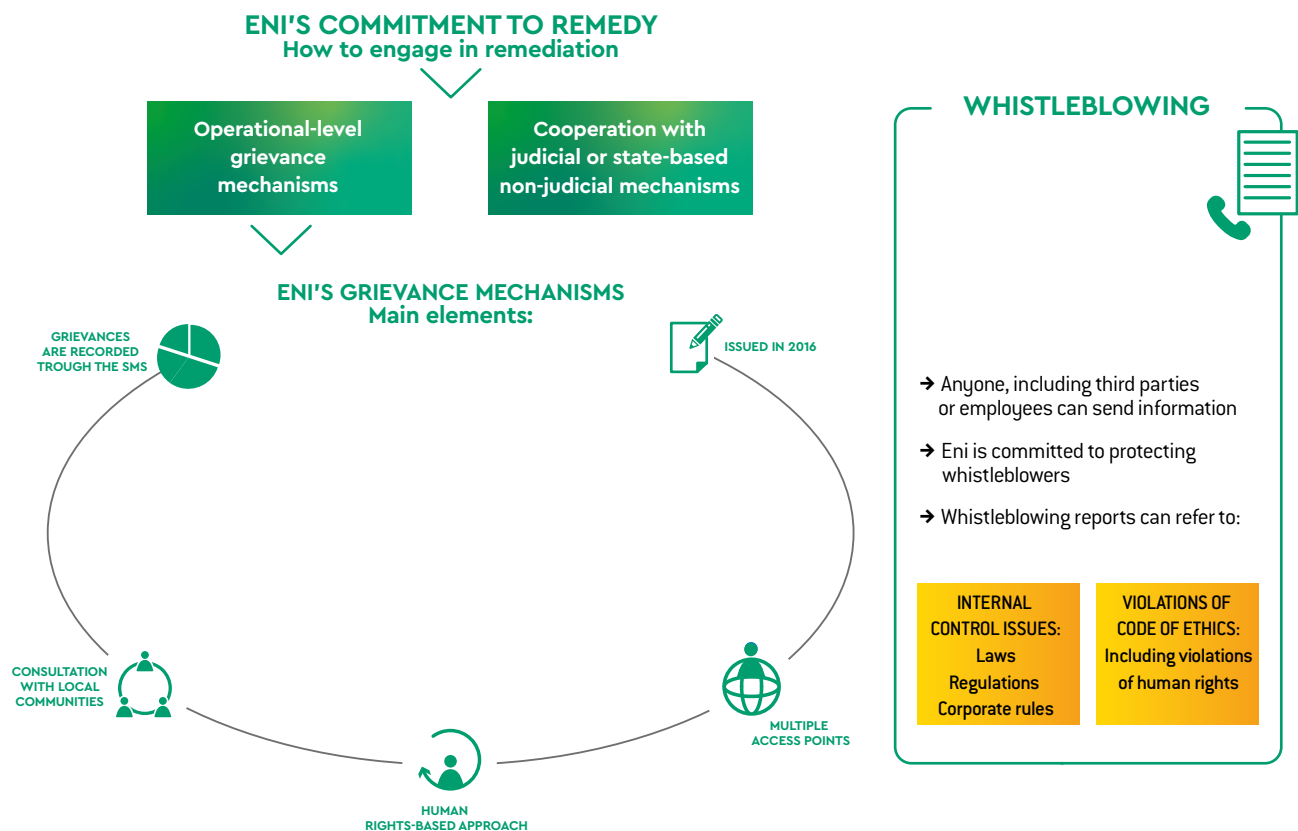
ENI'S COMMITMENT TO REMEDY
How to engage in remediation

Operational-level grievance mechanisms

Cooperation with judicial or state-based non-judicial mechanisms

ENI'S GRIEVANCE MECHANISMS
Main elements:

GRIEVANCES ARE RECORDED TROUGH THE SMS

ISSUED IN 2016

CONSULTATION WITH LOCAL COMMUNITIES

MULTIPLE ACCESS POINTS

HUMAN RIGHTS-BASED APPROACH

WHISTLEBLOWING

→ Anyone, including third parties or employees can send information

→ Eni is committed to protecting whistleblowers

→ Whistleblowing reports can refer to:

INTERNAL CONTROL ISSUES:
Laws
Regulations
Corporate rules

VIOLATIONS OF CODE OF ETHICS:
Including violations of human rights